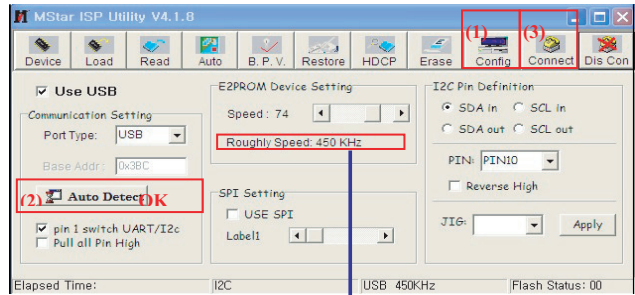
MStar ISP Utility V4.1.8

Device Load Read Auto B. P. V. Restore HDCP Erase (1) Config (3) Connect Dis Con

Use USB

Communication Setting

Port Type: USB

Base Addr: 0x3BC

(2) Auto Detect OK

pin 1 switch UART/I2c

Pull all Pin High

E2PROM Device Setting

Speed : 74

Roughly Speed: 450 KHz

SPI Setting

USE SPI

Label1

I2C Pin Definition

SDA in SCL in

SDA out SCL out

PIN: PIN10

Reverse High

JIG:

Apply

Elapsed Time: I2C USB 450KHz Flash Status: 00